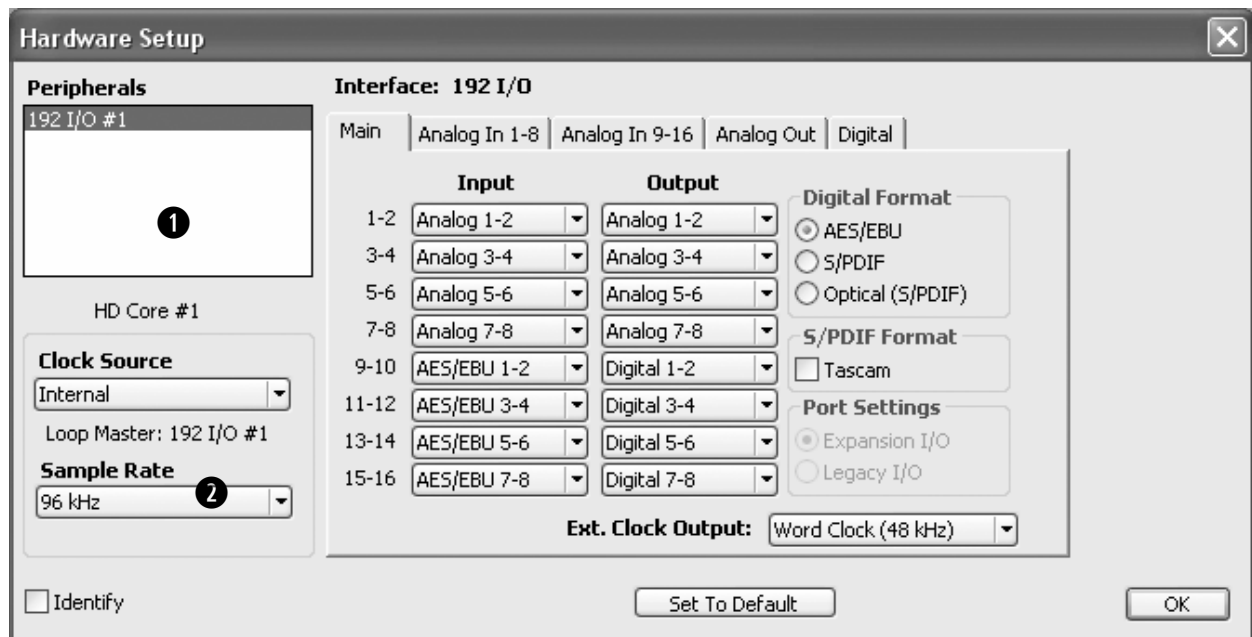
Hardware Setup

Peripherals

192 I/O #1

❶

HD Core #1

Clock Source

Internal

Loop Master: 192 I/O #1

Sample Rate

❷

96 kHz

Interface: 192 I/O

Main | Analog In 1-8 | Analog In 9-16 | Analog Out | Digital

| | Input | Output |
|---|---|---|
| 1-2 | Analog 1-2 | Analog 1-2 |
| 3-4 | Analog 3-4 | Analog 3-4 |
| 5-6 | Analog 5-6 | Analog 5-6 |
| 7-8 | Analog 7-8 | Analog 7-8 |
| 9-10 | AES/EBU 1-2 | Digital 1-2 |
| 11-12 | AES/EBU 3-4 | Digital 3-4 |
| 13-14 | AES/EBU 5-6 | Digital 5-6 |
| 15-16 | AES/EBU 7-8 | Digital 7-8 |

Digital Format
AES/EBU
S/PDIF
Optical (S/PDIF)

S/PDIF Format
Tascam

Port Settings
Expansion I/O
Legacy I/O

Ext. Clock Output: Word Clock (48 kHz)

Identify

Set To Default

OK